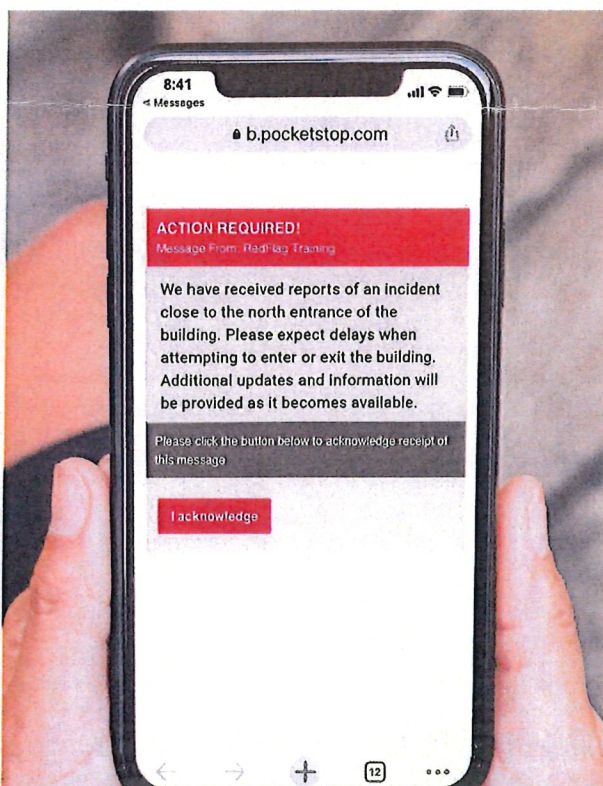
8:41
◂ Messages

b.pocketstop.com

ACTION REQUIRED!
Message From: RedFlag Training

We have received reports of an incident close to the north entrance of the building. Please expect delays when attempting to enter or exit the building. Additional updates and information will be provided as it becomes available.

Please click the button below to acknowledge receipt of this message

I acknowledge

12